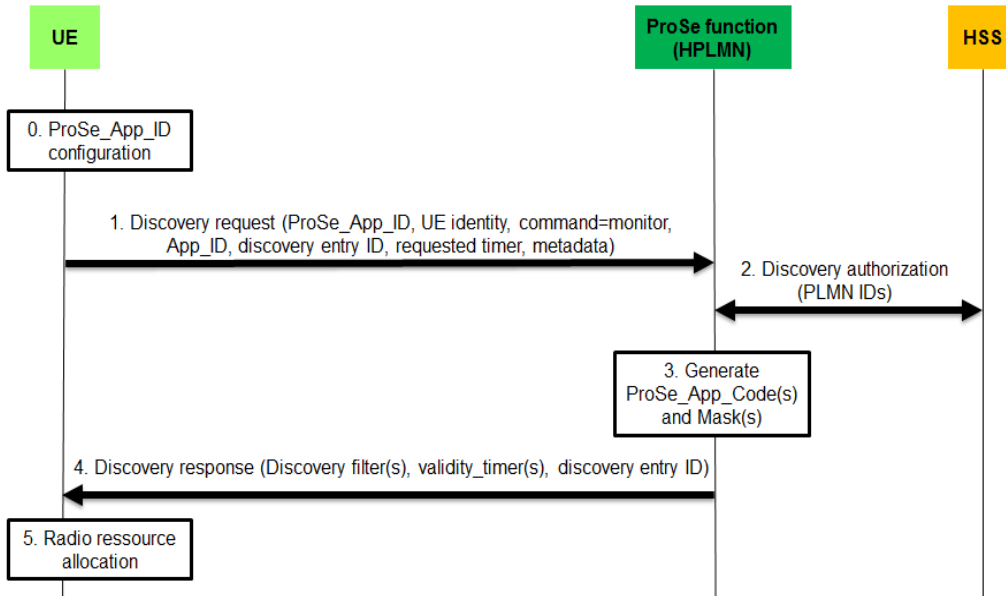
UE

ProSe function (HPLMN)

HSS

0. ProSe_App_ID configuration

1. Discovery request (ProSe_App_ID, UE identity, command=monitor, App_ID, discovery entry ID, requested timer, metadata)

2. Discovery authorization (PLMN IDs)

3. Generate ProSe_App_Code(s) and Mask(s)

4. Discovery response (Discovery filter(s), validity_timer(s), discovery entry ID)

5. Radio ressource allocation